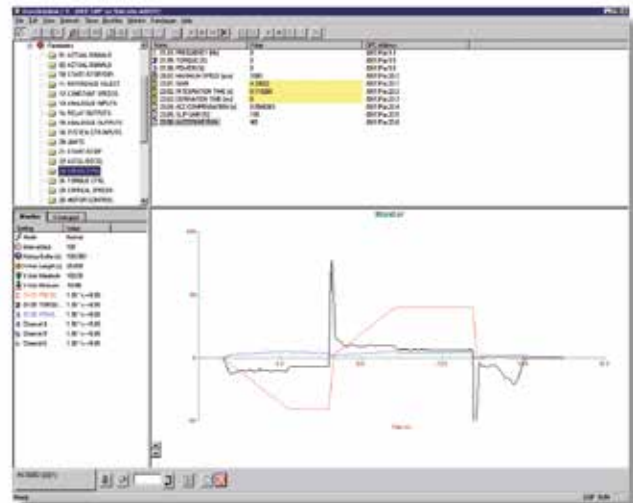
Parameters
01 ACTUAL SIGNALS
02 ACTUAL SIGNALS
03 ACTUAL SIGNALS
10 START/STOP/DIR
11 REFERENCE SELECT
12 CONSTANT SPEEDS
13 ANALOGUE INPUTS
14 RELAY OUTPUTS
15 ANALOGUE OUTPUTS
16 SYSTEM CTR INPUTS
20 LIMITS
21 START/STOP
22 ACCEL/DECEL
23 SPEED CTRL
24 TORQUE CTRL
25 CRITICAL SPEEDS
26 MOTOR CONTROL

Name | Value
01.02 FREQUENCY (Hz) | 0
01.05 TORQUE (%) | 0
01.06 POWER (%) | 0
23.01 GAIN | 
23.02 INTEGRATION TIME (s) | 
23.03 DERIVATION TIME (ms) | 
23.04 ACC COMPENSATION (s) | 
23.05 SLIP GAIN (%) | 100

Monitor | Trend
Setting | Value
Mode | Normal
Interval (ms) | 100

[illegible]

Time (s)

Ready